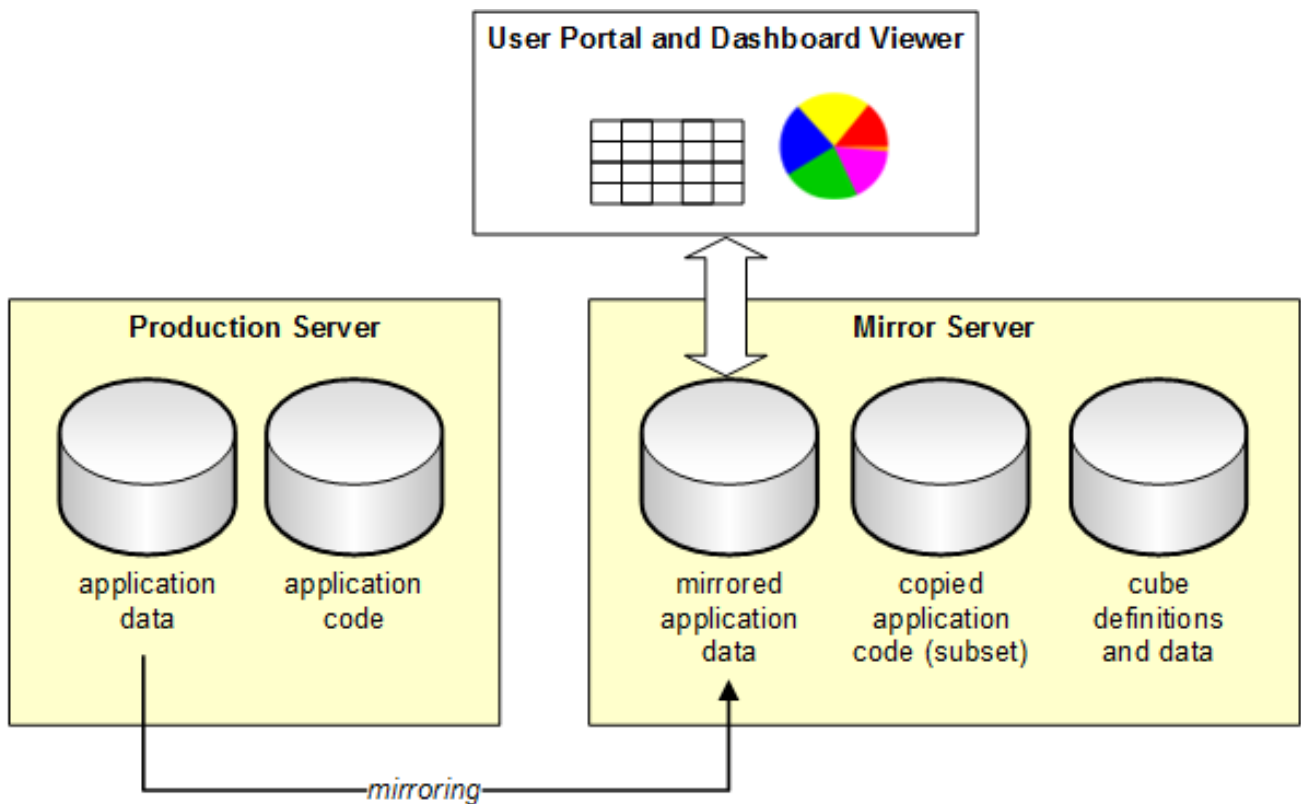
User Portal and Dashboard Viewer

Production Server

application data

application code

Mirror Server

mirrored application data

copied application code (subset)

cube definitions and data

mirroring